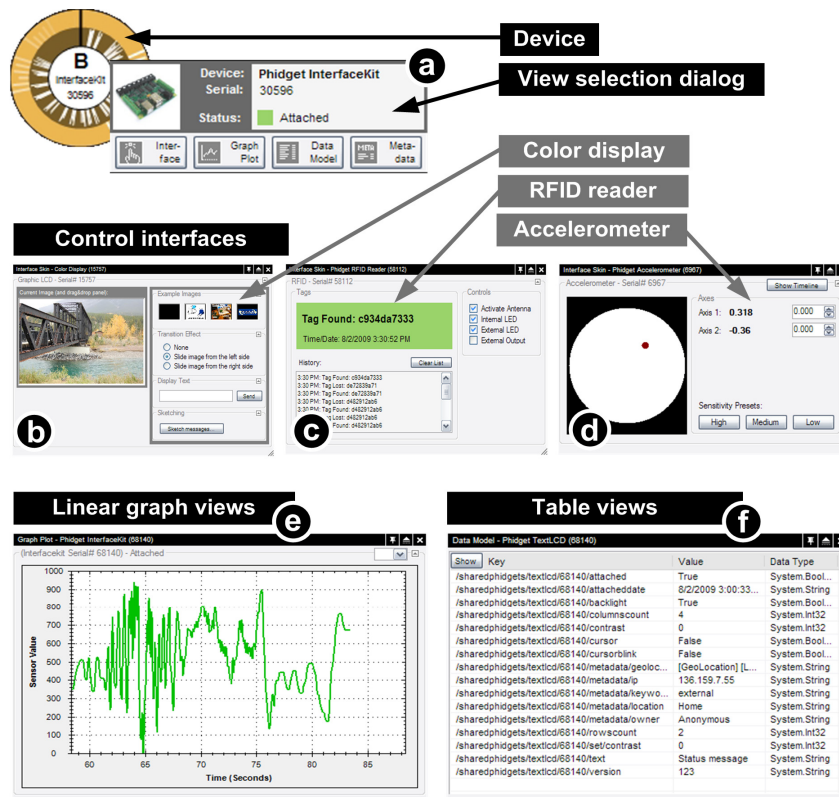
B
InterfaceKit
30596

Device

a

View selection dialog

Device: Phidget InterfaceKit
Serial: 30596
Status: Attached

Interface
Graph Plot
Data Model
Meta-data

Color display

RFID reader

Accelerometer

Control interfaces

Interface Skin - Color Display (10757)
Graphic LCD - Serial# 15757
Current Image (and drag&drop panel)
Example Images
Transition Effect
None
Slide image from the left side
Slide image from the right side
Display Text
Send
Sketching
Sketch messages...

b

Interface Skin - Phidget RFID Reader (58112)
RFID - Serial# 58112
Tags
Tag Found: c934da7333
Time/Date: 8/2/2009 3:30:52 PM
History:
Clear List
3:30 PM: Tag Found: c934da7333
3:30 PM: Tag Lost: de72838a71
3:30 PM: Tag Found: de72838a71
3:30 PM: Tag Lost: d482912ab6
3:30 PM: Tag Found: d482912ab6
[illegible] Lost: d482912ab6
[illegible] Found: d482912ab6
Controls
Activate Antenna
Internal LED
External LED
External Output

c

Interface Skin - Phidget Accelerometer (6967)
Accelerometer - Serial# 6967
Show Timeline
Axes
Axis 1: 0.318 0.000
Axis 2: -0.36 0.000
Sensitivity Presets:
High Medium Low

d

Linear graph views

e

Graph Plot - Phidget InterfaceKit (68140)
(InterfaceKit (Serial# 68140) - Attached
Sensor Value
1000 900 800 700 600 500 400 300 200 100 0
60 65 70 75 80 85
Time (Seconds)

Table views

f

Data Model - Phidget TextLCD (68140)

| Show Key | Value | Data Type |
|---|---|---|
| /sharedphidgets/textlcd/68140/attached | True | System.Bool... |
| /sharedphidgets/textlcd/68140/attacheddate | 8/2/2009 3:00:33... | System.String |
| /sharedphidgets/textlcd/68140/backlight | True | System.Bool... |
| /sharedphidgets/textlcd/68140/columnscount | 4 | System.Int32 |
| /sharedphidgets/textlcd/68140/contrast | 0 | System.Int32 |
| /sharedphidgets/textlcd/68140/cursor | False | System.Bool... |
| /sharedphidgets/textlcd/68140/cursorblink | False | System.Bool... |
| /sharedphidgets/textlcd/68140/metadata/geoloc... | [GeoLocation] [L... | System.String |
| /sharedphidgets/textlcd/68140/metadata/ip | 136.159.7.55 | System.String |
| /sharedphidgets/textlcd/68140/metadata/keywo... | external | System.String |
| /sharedphidgets/textlcd/68140/metadata/location | Home | System.String |
| /sharedphidgets/textlcd/68140/metadata/owner | Anonymous | System.String |
| /sharedphidgets/textlcd/68140/rowscount | 2 | System.Int32 |
| /sharedphidgets/textlcd/68140/set/contrast | 0 | System.Int32 |
| /sharedphidgets/textlcd/68140/text | Status message | System.String |
| /sharedphidgets/textlcd/68140/version | 123 | System.String |